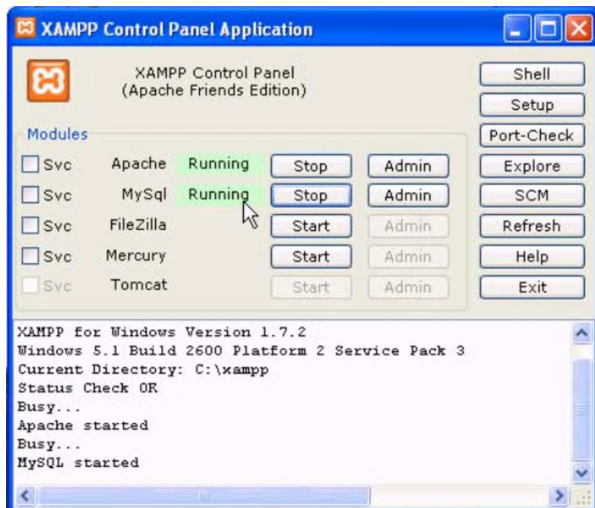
XAMPP Control Panel Application

XAMPP Control Panel
(Apache Friends Edition)

Shell
Setup
Port-Check
Explore
SCM
Refresh
Help
Exit

Modules

| | | | | |
|---|---|---|---|---|
| Svc | Apache | Running | Stop | Admin |
| Svc | MySql | Running | Stop | Admin |
| Svc | FileZilla | | Start | Admin |
| Svc | Mercury | | Start | Admin |
| Svc | Tomcat | | Start | Admin |

XAMPP for Windows Version 1.7.2
Windows 5.1 Build 2600 Platform 2 Service Pack 3
Current Directory: C:\xampp
Status Check OK
Busy...
Apache started
Busy...
MySQL started